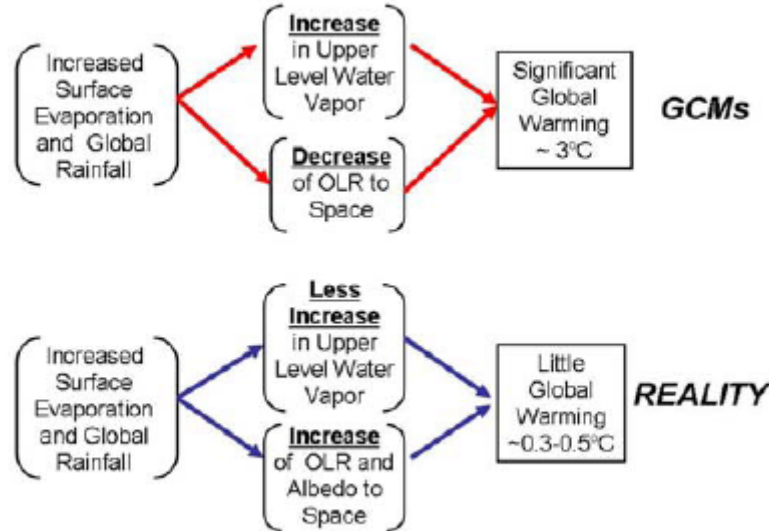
Increased Surface Evaporation and Global Rainfall

Increase in Upper Level Water Vapor

Decrease of OLR to Space

Significant Global Warming ~ 3°C

GCMs

Increased Surface Evaporation and Global Rainfall

Less Increase in Upper Level Water Vapor

Increase of OLR and Albedo to Space

Little Global Warming ~0.3-0.5°C

REALITY